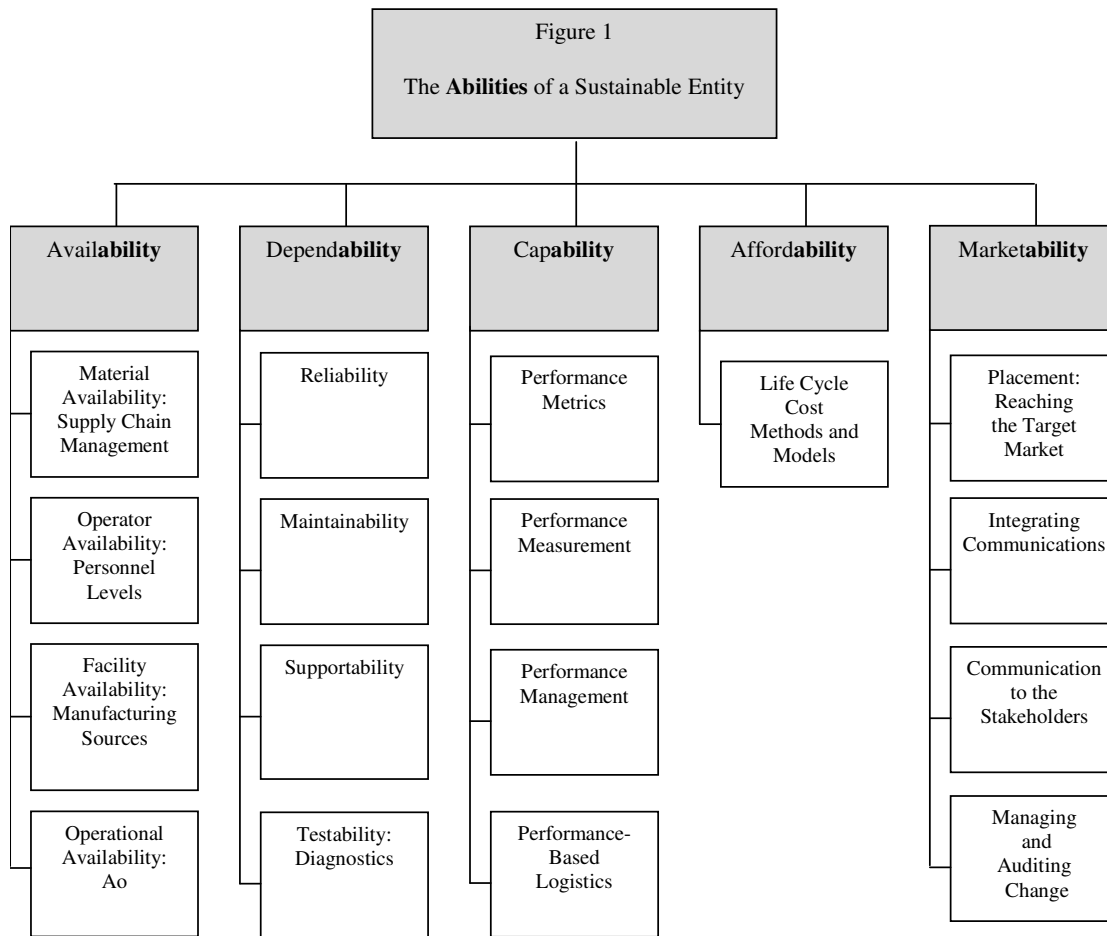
Figure 1

The **Abilities** of a Sustainable Entity

Avail**ability**

Material Availability: Supply Chain Management

Operator Availability: Personnel Levels

Facility Availability: Manufacturing Sources

Operational Availability: Ao

Depend**ability**

Reliability

Maintainability

Supportability

Testability: Diagnostics

Cap**ability**

Performance Metrics

Performance Measurement

Performance Management

Performance-Based Logistics

Afford**ability**

Life Cycle Cost Methods and Models

Market**ability**

Placement: Reaching the Target Market

Integrating Communications

Communication to the Stakeholders

Managing and Auditing Change